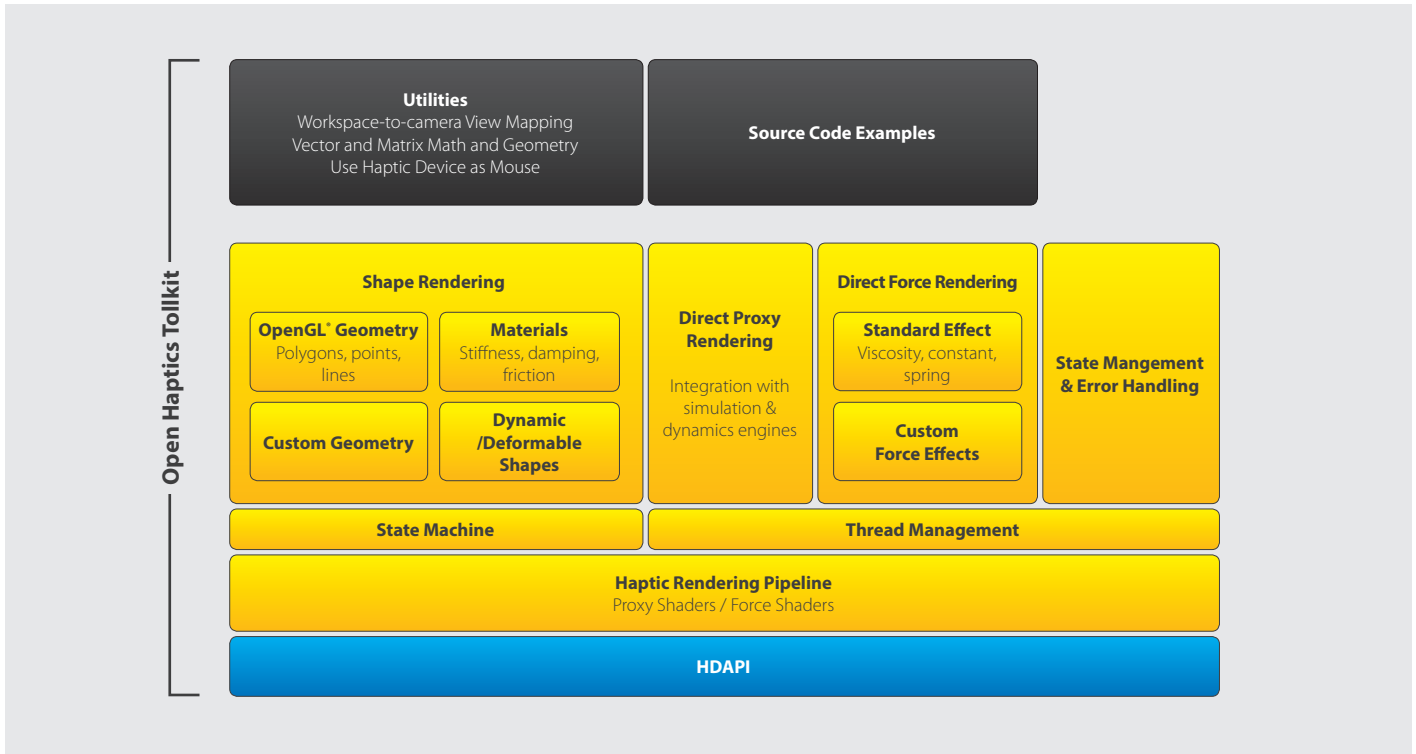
Open Haptics Tollkit

Utilities
Workspace-to-camera View Mapping
Vector and Matrix Math and Geometry
Use Haptic Device as Mouse

Source Code Examples

Shape Rendering

OpenGL® Geometry
Polygons, points, lines

Materials
Stiffness, damping, friction

Custom Geometry

Dynamic /Deformable Shapes

Direct Proxy Rendering

Integration with simulation & dynamics engines

Direct Force Rendering

Standard Effect
Viscosity, constant, spring

Custom Force Effects

State Mangement & Error Handling

State Machine

Thread Management

Haptic Rendering Pipeline
Proxy Shaders / Force Shaders

HDAPI